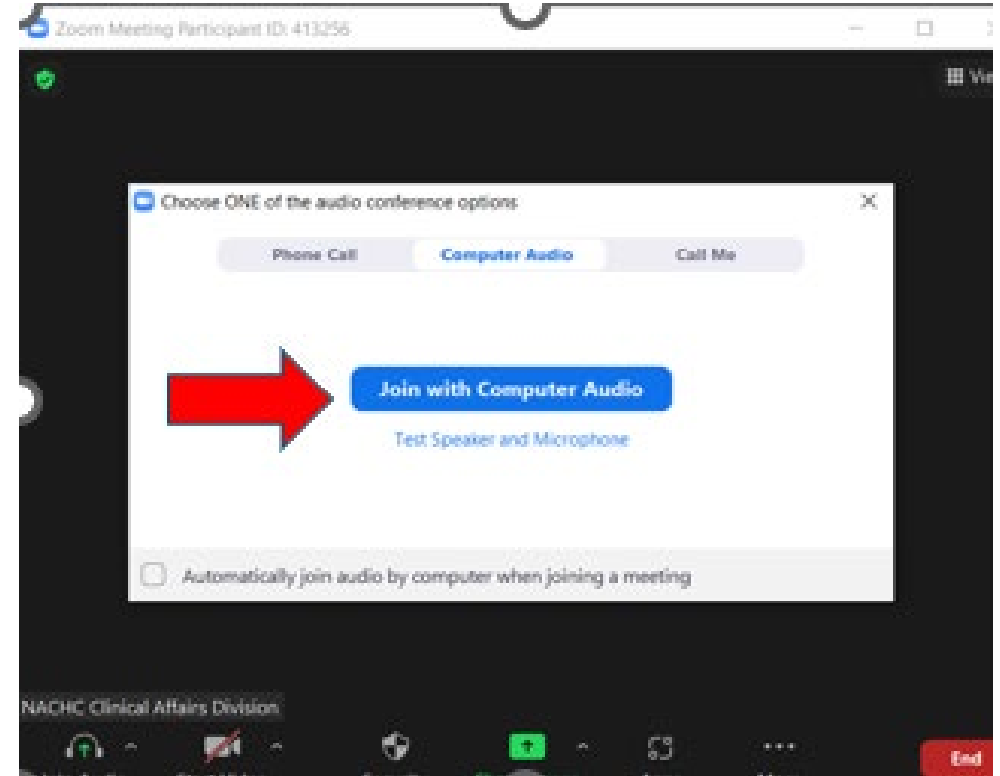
Zoom Meeting Participant ID: 413256

Vie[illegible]

Choose ONE of the audio conference options

Phone Call

Computer Audio

Call Me

Join with Computer Audio

Test Speaker and Microphone

Automatically join audio by computer when joining a meeting

NACHC Clinical Affairs Division

End